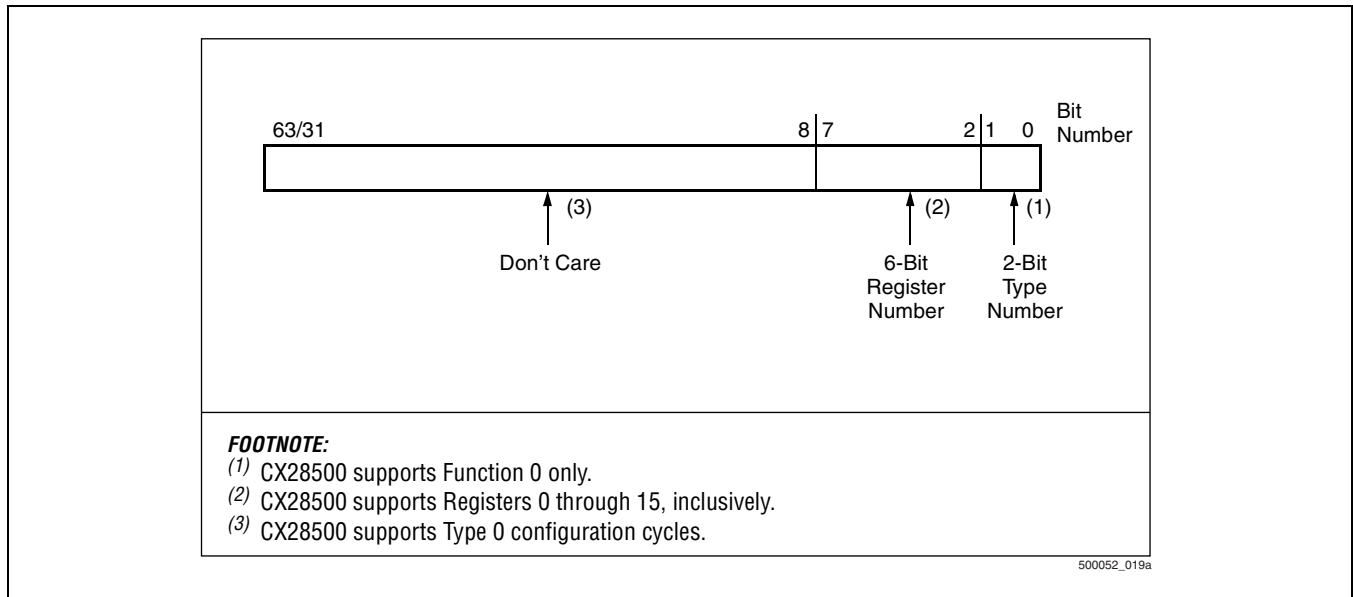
Bit Number

63/31

8 7

2 1 0

(3)

(2)

(1)

Don’t Care

6-Bit Register Number

2-Bit Type Number

*FOOTNOTE:*
$^{(1)}$ CX28500 supports Function 0 only.
$^{(2)}$ CX28500 supports Registers 0 through 15, inclusively.
$^{(3)}$ CX28500 supports Type 0 configuration cycles.

500052_019a